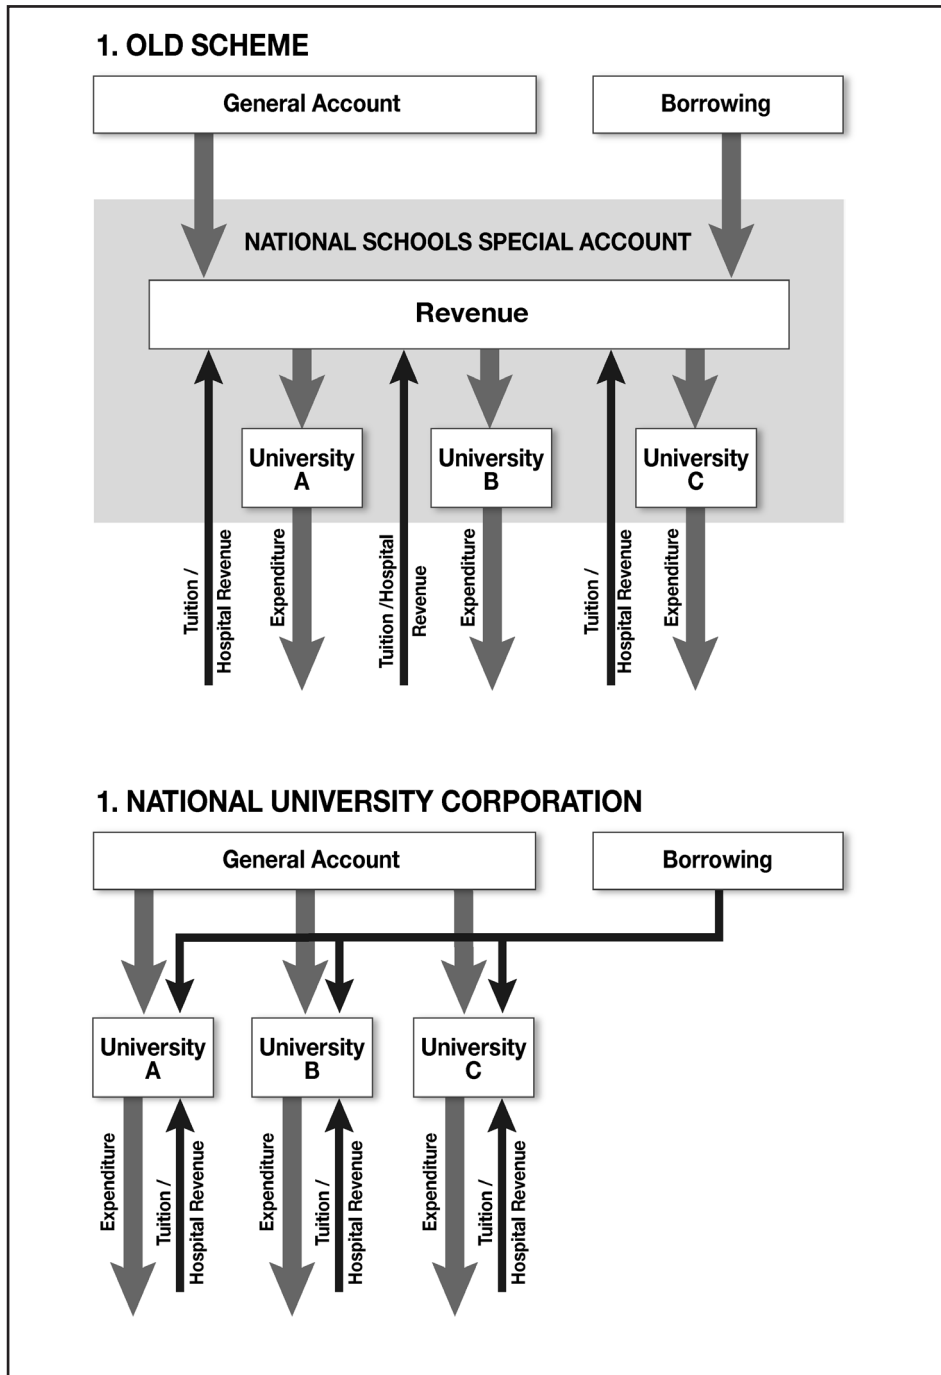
1. OLD SCHEME

General Account

Borrowing

NATIONAL SCHOOLS SPECIAL ACCOUNT

Revenue

University A

University B

University C

Tuition / Hospital Revenue

Expenditure

Tuition /Hospital Revenue

Expenditure

Tuition / Hospital Revenue

Expenditure

1. NATIONAL UNIVERSITY CORPORATION

General Account

Borrowing

University A

University B

University C

Expenditure

Tuition / Hospital Revenue

Expenditure

Tuition / Hospital Revenue

Expenditure

Tuition / Hospital Revenue